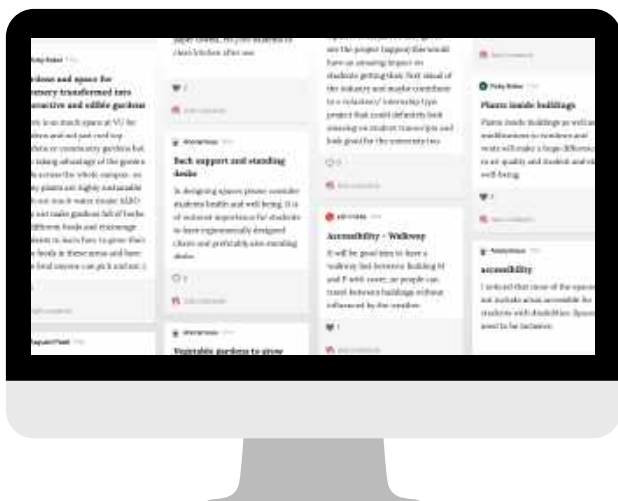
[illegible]

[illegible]dens and space for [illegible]ery transformed into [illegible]ractive and edible gardens

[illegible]

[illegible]

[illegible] clean kitchen after use

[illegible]

Anonymous

Back support and standing desks

In designing spaces please consider students health and well being. It is of utmost importance for students to have ergonomically designed chairs and preferably also standing desks.

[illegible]

Anonymous

Vegetable gardens to grow

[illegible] see the project happen this would have an amazing impact on students getting their foot ahead of the industry and maybe contribute to a volunteer/ internship type project that could definitely look amazing on student transcripts and look good for the university too.

Accessibility - Walkway

It will be good idea to have a walkway link between Building M and P with cover, so people can travel between buildings without influenced by the weather.

Plants inside buildings

Plants inside buildings as well and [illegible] to windows and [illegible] will make a huge difference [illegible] air quality and student and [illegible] well-being.

Anonymous

accessibility

I noticed that some of the spaces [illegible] not include areas accessible for students with disabilities. Spaces need to be inclusive.